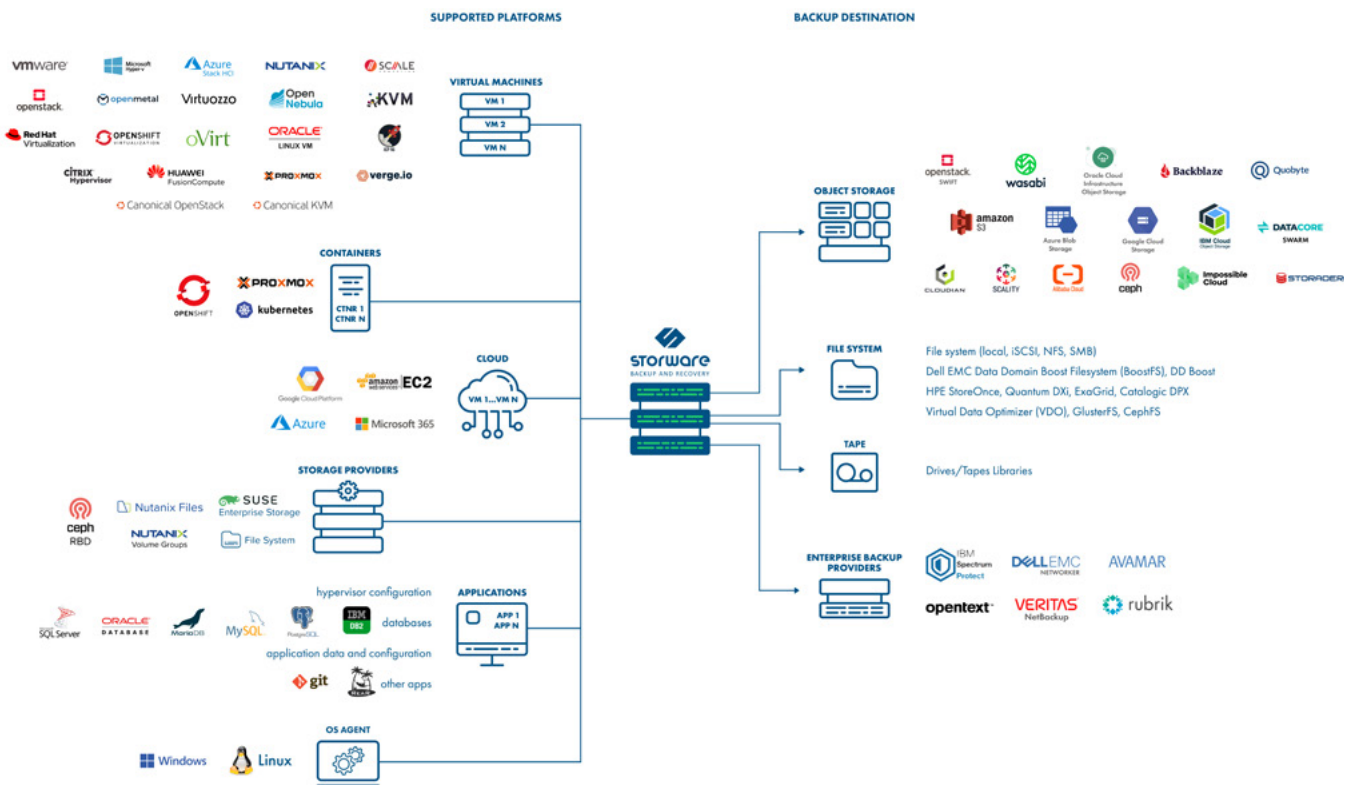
SUPPORTED PLATFORMS

BACKUP DESTINATION

vmware
Microsoft Hyper-V
Azure Stack HCI
NUTANIX
SCALE
openstack.
openmetal
Virtuozzo
Open Nebula
KVM
Red Hat Virtualization
OPENSHIFT VIRTUALIZATION
oVirt
ORACLE LINUX VM
CITRIX Hypervisor
HUAWEI FusionCompute
PROXMOX
verge.io
Canonical OpenStack
Canonical KVM

VIRTUAL MACHINES
VM 1
VM 2
VM N

CONTAINERS
CTNR 1
CTNR N
OPENSHIFT
PROXMOX
kubernetes

CLOUD
VM 1....VM N
Google Cloud Platform
amazon web services EC2
Azure
Microsoft 365

STORAGE PROVIDERS
ceph RBD
Nutanix Files
NUTANIX Volume Groups
SUSE Enterprise Storage
File System

APPLICATIONS
APP 1
APP N
hypervisor configuration
databases
application data and configuration
other apps
SQL Server
ORACLE DATABASE
MariaDB
MySQL
PostgreSQL
IBM DB2
git

OS AGENT
Windows
Linux

storware
BACKUP AND RECOVERY

OBJECT STORAGE
openstack. SWIFT
wasabi
Oracle Cloud Infrastructure Object Storage
Backblaze
Quobyte
amazon S3
Azure Blob Storage
Google Cloud Storage
IBM Cloud Object Storage
DATACORE SWARM
CLOUDIAN
SCALITY
Alibaba Cloud
ceph
Impossible Cloud
STORADER

FILE SYSTEM
File system (local, iSCSI, NFS, SMB)
Dell EMC Data Domain Boost Filesystem (BoostFS), DD Boost
HPE StoreOnce, Quantum DXi, ExaGrid, Catalogic DPX
Virtual Data Optimizer (VDO), GlusterFS, CephFS

TAPE
Drives/Tapes Libraries

ENTERPRISE BACKUP PROVIDERS
IBM Spectrum Protect
DELLEMC NETWORKER
AVAMAR
opentext
VERITAS NetBackup
rubrik